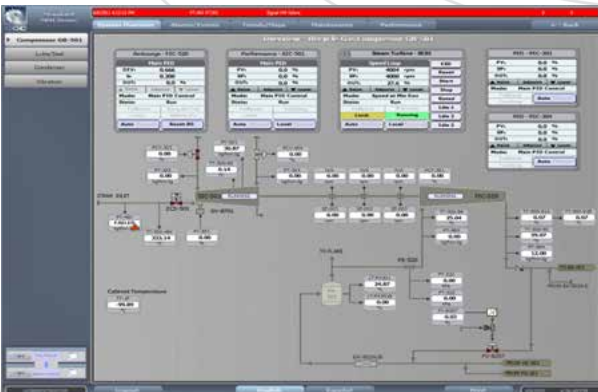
Compressor GB-301

Antisurge - FIC-320
Main PID
PV: 0.0 %
SP: 0.000
OUT: 0.0 %
Mode: Main PID Control
Status: Run
Auto
Reset

Performance - PIC-301
Main PID
PV: 0.0 %
SP: 0.0 %
OUT: 0.0 %
Mode: Main PID Control
Status: Run
Auto
Local

Steam Turbine - BDS
Speed Loop
PV: 4000 rpm
SP: 4000 rpm
OUT: 37.0 %
Mode: Speed at Min Gov
Status: Run
Local
Running

PIC - PIC-301
PV: 0.0 %
SP: 0.0 %
OUT: 0.0 %
Mode: Main PID Control
Auto

PDC - PDC-301
PV: 0.0 %
SP: 0.0 %
OUT: 0.0 %
Mode: Main PID Control
Auto

0.00
0.00
0.00
30.67
0.14
0.00
0.00
0.00
0.00
0.00
0.00
0.00
0.00
25.04
0.00
0.00
0.07
0.07
12.00
24.67
0.00
0.00
0.00
0.00
111.14
F4914.5
0.00

Cabinet Temperature
00.00

English
Español